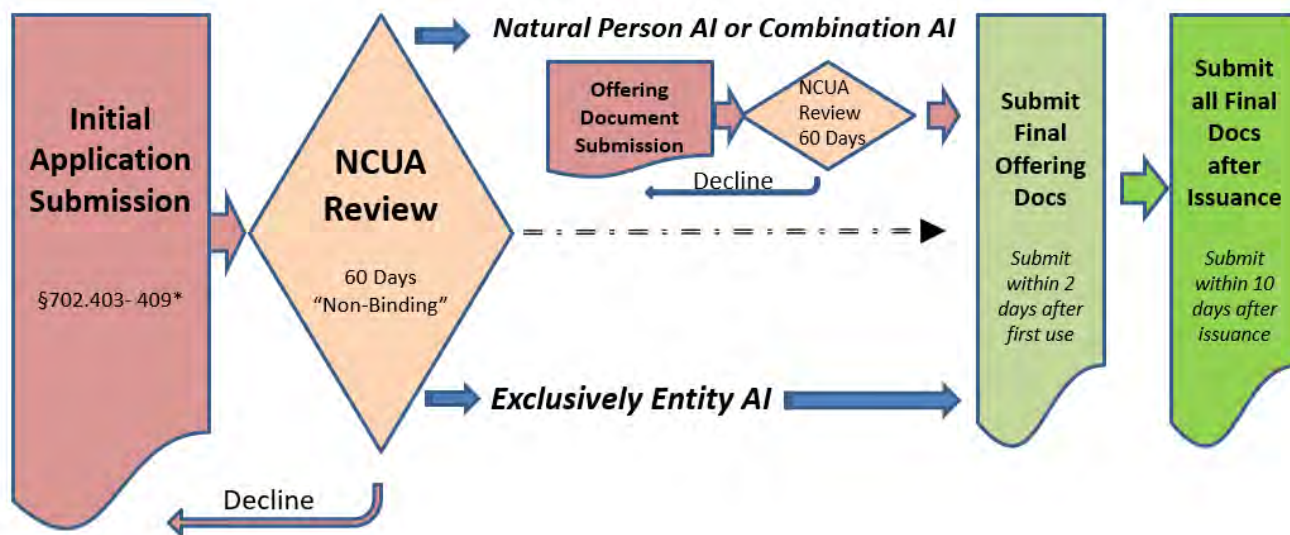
Initial Application Submission

§702.403- 409*

NCUA Review

60 Days "Non-Binding"

Natural Person AI or Combination AI

Offering Document Submission

NCUA Review 60 Days

Decline

Submit Final Offering Docs

Submit within 2 days after first use

Submit all Final Docs after Issuance

Submit within 10 days after issuance

Exclusively Entity AI

Decline